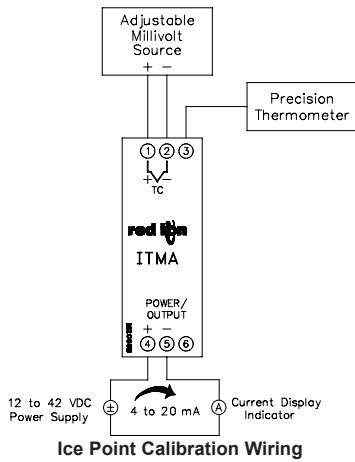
Adjustable Millivolt Source
+ −

Precision Thermometer

① ② ③
+ −
TC

red lion
ITMA

POWER/ OUTPUT
+ −
④ ⑤ ⑥

12 to 42 VDC Power Supply
±
4 to 20 mA
A
Current Display Indicator

Ice Point Calibration Wiring